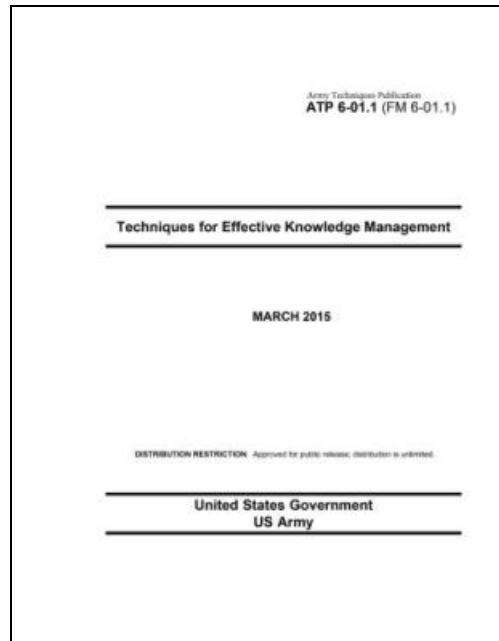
Army Techniques Publication
ATP 6-01.1 (FM 6-01.1)

Techniques for Effective Knowledge Management

MARCH 2015

DISTRIBUTION RESTRICTION. Approved for public release; distribution is unlimited.

United States Government
US Army